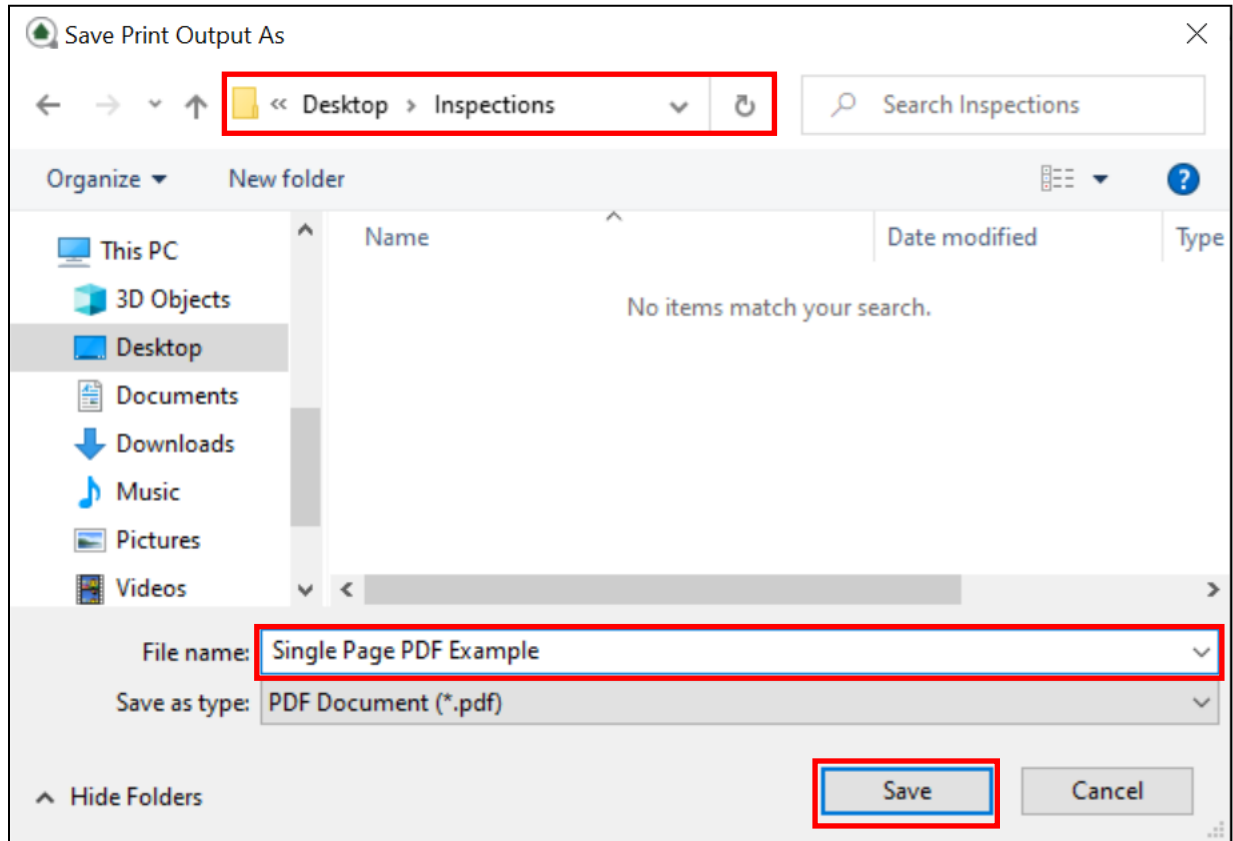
Save Print Output As

« Desktop › Inspections

Search Inspections

Organize ▾ New folder

This PC
3D Objects
Desktop
Documents
Downloads
Music
Pictures
Videos

Name
Date modified
Type

No items match your search.

File name: Single Page PDF Example
Save as type: PDF Document (*.pdf)

Hide Folders

Save
Cancel